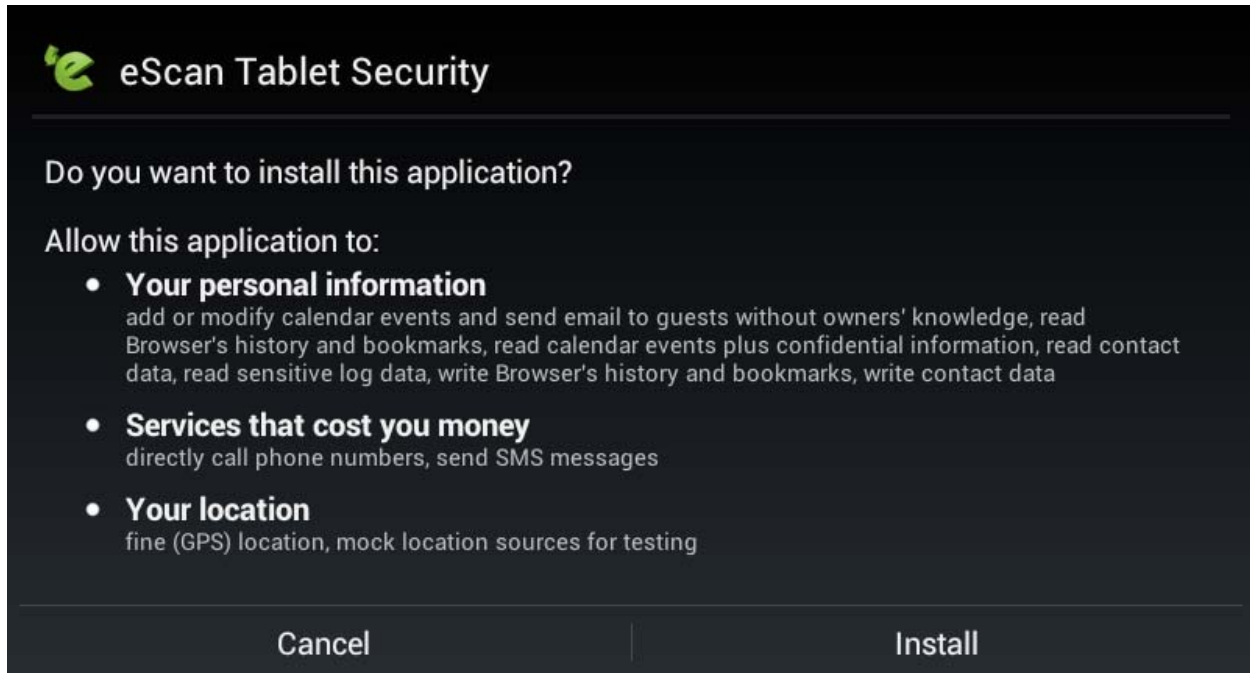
eScan Tablet Security

Do you want to install this application?

Allow this application to:

- **Your personal information**
add or modify calendar events and send email to guests without owners' knowledge, read Browser's history and bookmarks, read calendar events plus confidential information, read contact data, read sensitive log data, write Browser's history and bookmarks, write contact data

- **Services that cost you money**
directly call phone numbers, send SMS messages

- **Your location**
fine (GPS) location, mock location sources for testing

Cancel
Install